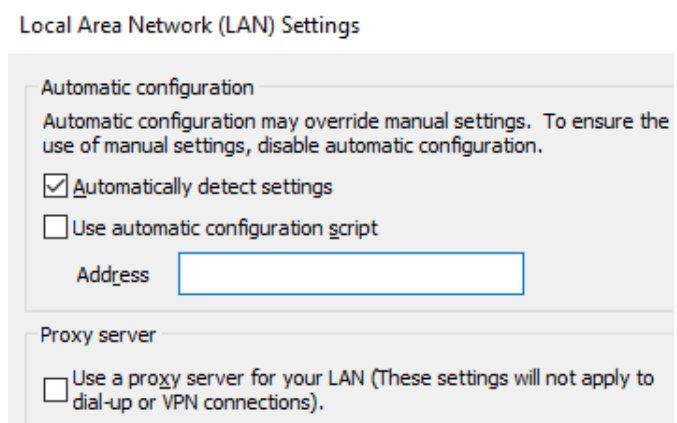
Local Area Network (LAN) Settings

Automatic configuration

Automatic configuration may override manual settings. To ensure the use of manual settings, disable automatic configuration.

Automatically detect settings

Use automatic configuration script

Address

Proxy server

Use a proxy server for your LAN (These settings will not apply to dial-up or VPN connections).